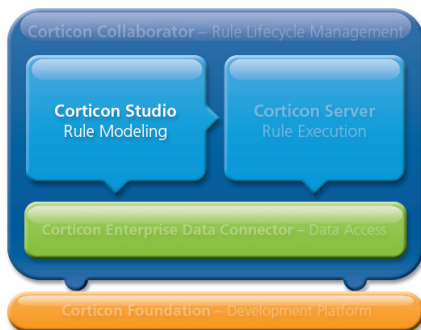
Corticon Collaborator – Rule Lifecycle Management

Corticon Studio
Rule Modeling

Corticon Server
Rule Execution

Corticon Enterprise Data Connector – Data Access

Corticon Foundation – Development Platform